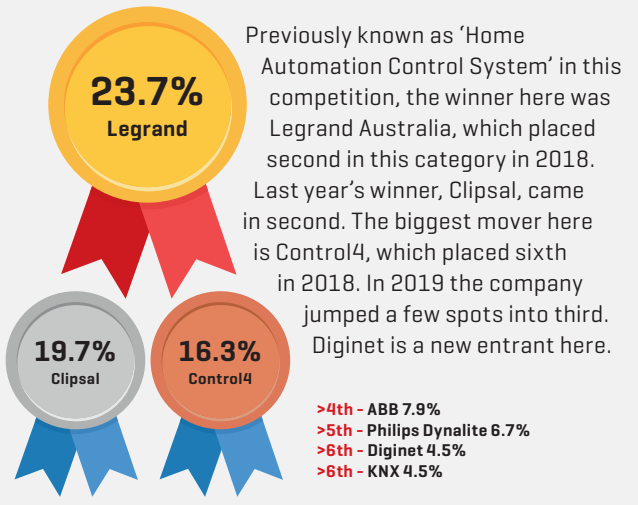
23.7%
Legrand

Previously known as 'Home Automation Control System' in this competition, the winner here was Legrand Australia, which placed second in this category in 2018. Last year's winner, Clipsal, came in second. The biggest mover here is Control4, which placed sixth in 2018. In 2019 the company jumped a few spots into third. Diginet is a new entrant here.

19.7%
Clipsal

16.3%
Control4

>4th - ABB 7.9%
>5th - Philips Dynalite 6.7%
>6th - Diginet 4.5%
>6th - KNX 4.5%